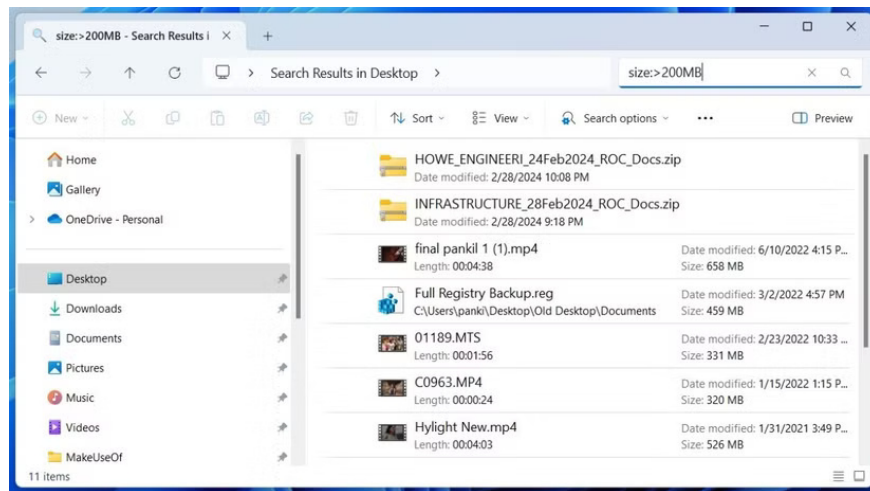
size:>200MB - Search Results i ×
+
— ☐ ×
← → ↑ C
Search Results in Desktop >
size:>200MB
New
Sort
View
Search options
•••
Preview
Home
Gallery
OneDrive - Personal
Desktop
Downloads
Documents
Pictures
Music
Videos
MakeUseOf
11 items

HOWE_ENGINEERI_24Feb2024_ROC_Docs.zip
Date modified: 2/28/2024 10:08 PM
INFRASTRUCTURE_28Feb2024_ROC_Docs.zip
Date modified: 2/28/2024 9:18 PM
final pankil 1 (1).mp4
Length: 00:04:38
Date modified: 6/10/2022 4:15 P...
Size: 658 MB
Full Registry Backup.reg
C:\Users\panki\Desktop\Old Desktop\Documents
Date modified: 3/2/2022 4:57 PM
Size: 459 MB
01189.MTS
Length: 00:01:56
Date modified: 2/23/2022 10:33 ...
Size: 331 MB
C0963.MP4
Length: 00:00:24
Date modified: 1/15/2022 1:15 P...
Size: 320 MB
Hylight New.mp4
Length: 00:04:03
Date modified: 1/31/2021 3:49 P...
Size: 526 MB